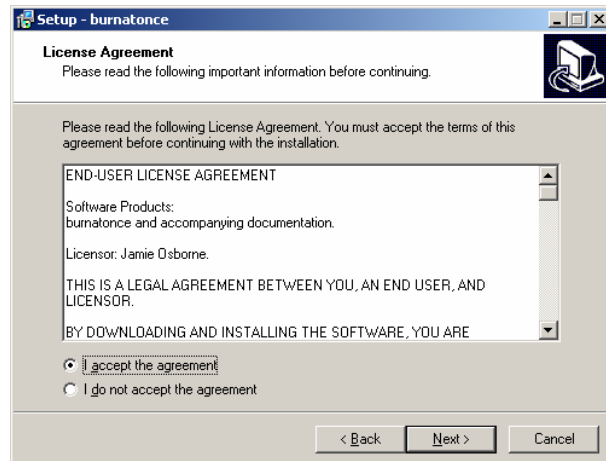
Setup - burnatonce

License Agreement
Please read the following important information before continuing.

Please read the following License Agreement. You must accept the terms of this agreement before continuing with the installation.

END-USER LICENSE AGREEMENT

Software Products:
burnatonce and accompanying documentation.

Licensor: Jamie Osborne.

THIS IS A LEGAL AGREEMENT BETWEEN YOU, AN END USER, AND LICENSOR.

BY DOWNLOADING AND INSTALLING THE SOFTWARE, YOU ARE

I accept the agreement
I do not accept the agreement

< Back
Next >
Cancel